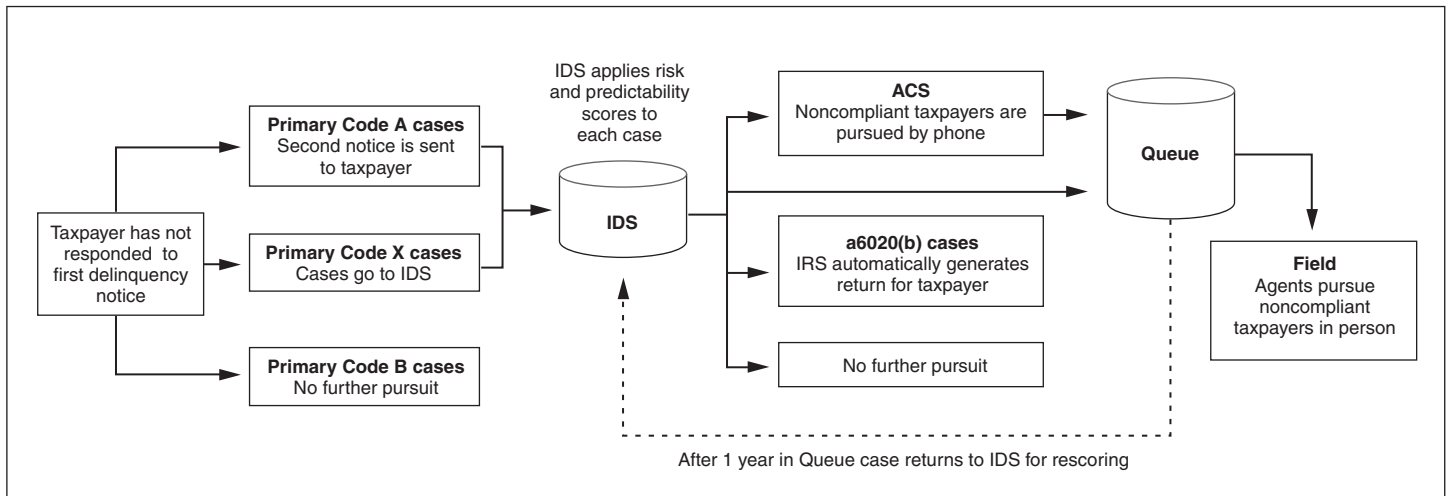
Taxpayer has not responded to first delinquency notice

Primary Code A cases
Second notice is sent to taxpayer

Primary Code X cases
Cases go to IDS

Primary Code B cases
No further pursuit

IDS applies risk and predictability scores to each case

IDS

ACS
Noncompliant taxpayers are pursued by phone

a6020(b) cases
IRS automatically generates return for taxpayer

No further pursuit

Queue

Field
Agents pursue noncompliant taxpayers in person

After 1 year in Queue case returns to IDS for rescoring